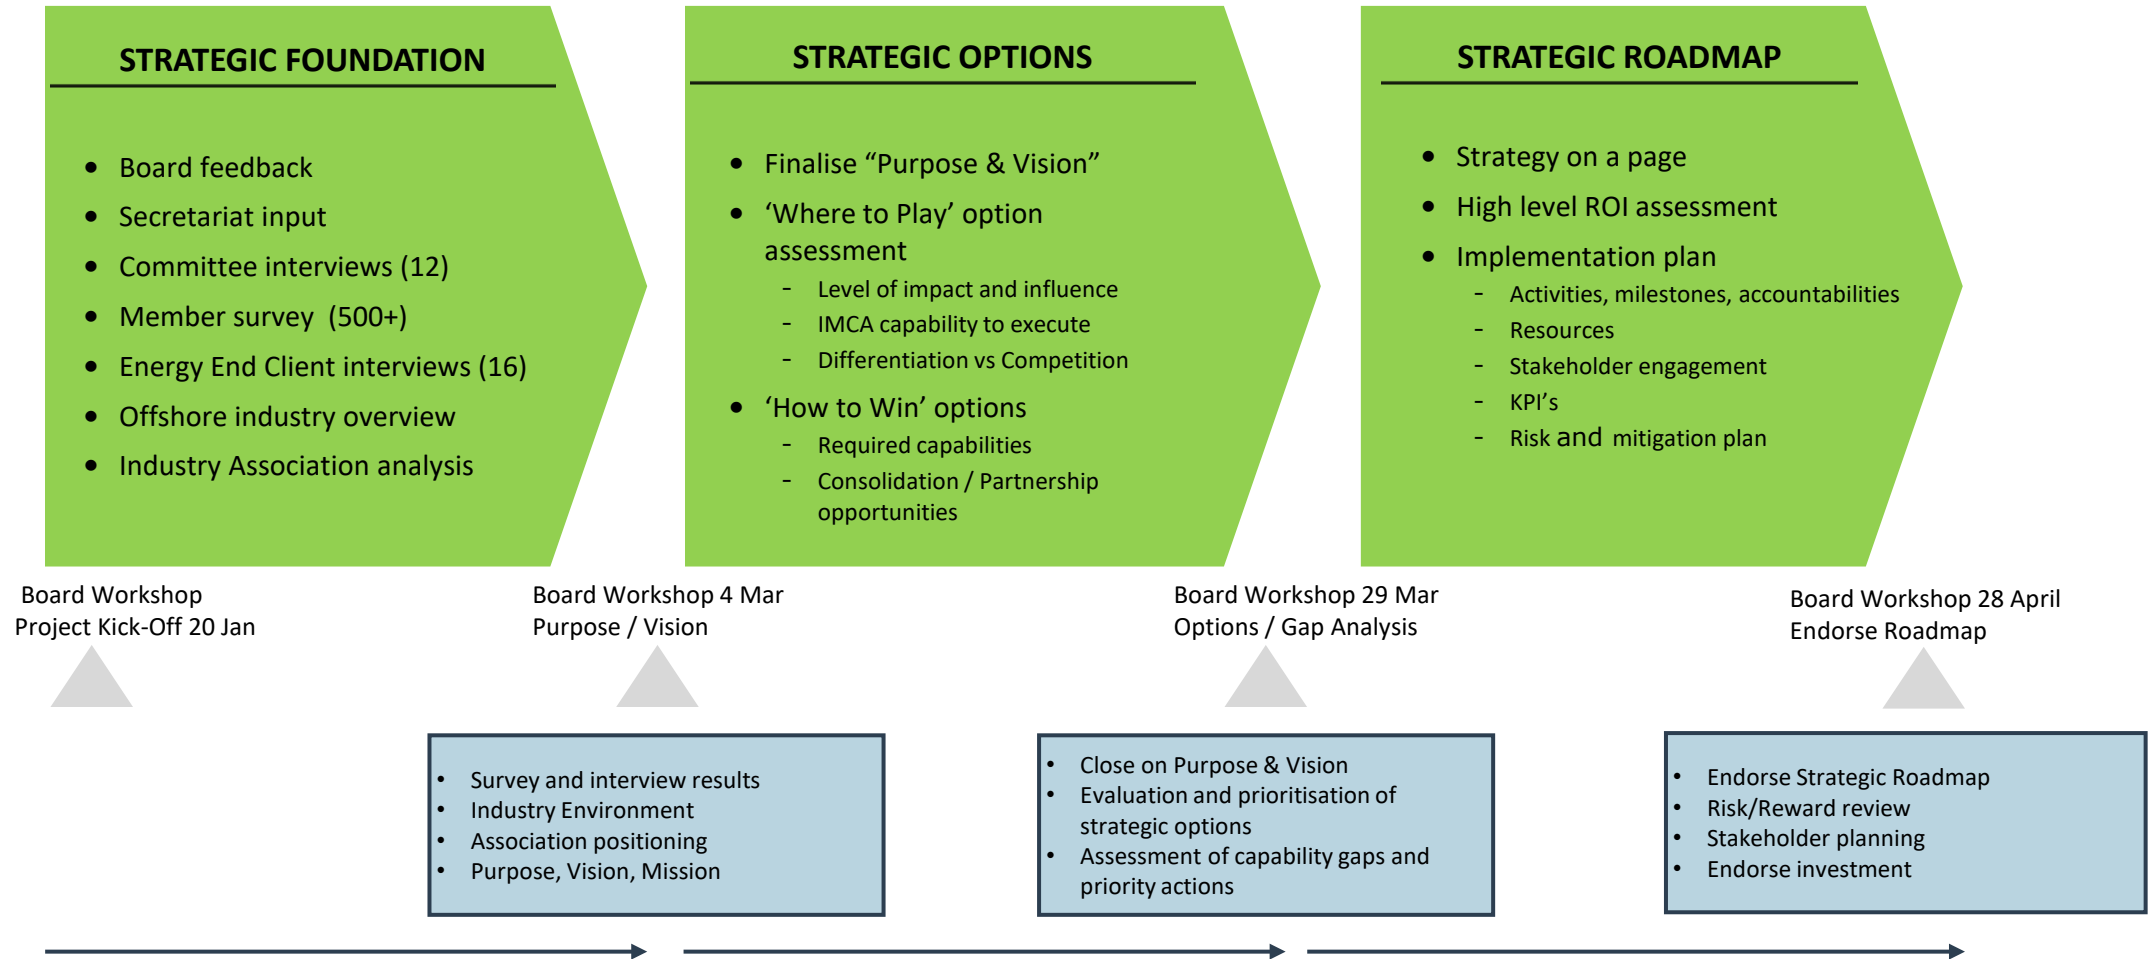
STRATEGIC FOUNDATION

- Board feedback
- Secretariat input
- Committee interviews (12)
- Member survey (500+)
- Energy End Client interviews (16)
- Offshore industry overview
- Industry Association analysis

STRATEGIC OPTIONS

- Finalise “Purpose & Vision”
- ‘Where to Play’ option assessment
  - Level of impact and influence
  - IMCA capability to execute
  - Differentiation vs Competition
- ‘How to Win’ options
  - Required capabilities
  - Consolidation / Partnership opportunities

STRATEGIC ROADMAP

- Strategy on a page
- High level ROI assessment
- Implementation plan
  - Activities, milestones, accountabilities
  - Resources
  - Stakeholder engagement
  - KPI’s
  - Risk and mitigation plan

Board Workshop
Project Kick-Off 20 Jan

Board Workshop 4 Mar
Purpose / Vision

Board Workshop 29 Mar
Options / Gap Analysis

Board Workshop 28 April
Endorse Roadmap

- Survey and interview results
- Industry Environment
- Association positioning
- Purpose, Vision, Mission

- Close on Purpose & Vision
- Evaluation and prioritisation of strategic options
- Assessment of capability gaps and priority actions

- Endorse Strategic Roadmap
- Risk/Reward review
- Stakeholder planning
- Endorse investment